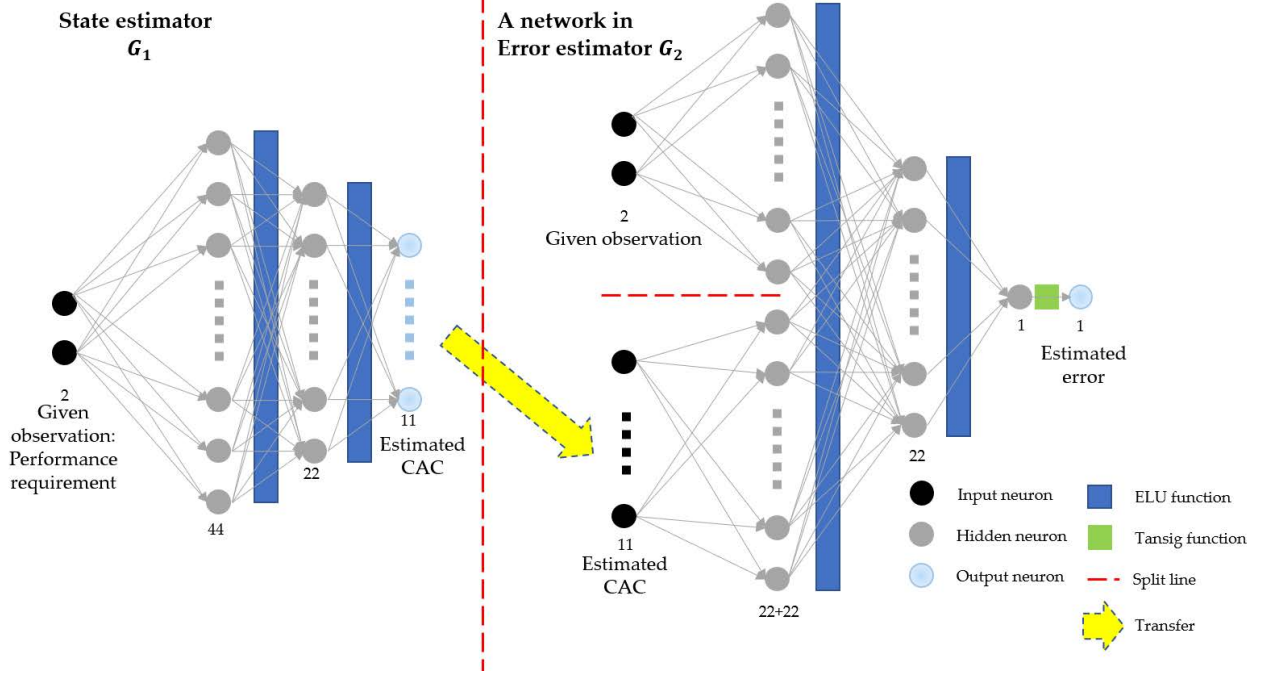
State estimator $G_1$

2
Given observation: Performance requirement

44

22

11
Estimated CAC

A network in Error estimator $G_2$

2
Given observation

11
Estimated CAC

22+22

22

1

1

Estimated error

Input neuron

Hidden neuron

Output neuron

ELU function

Tansig function

Split line

Transfer